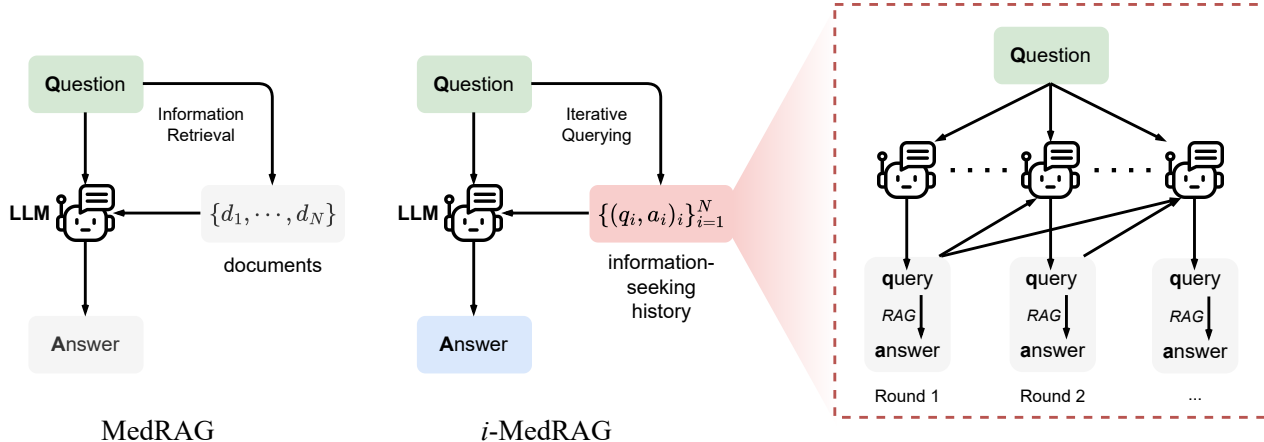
Question

Information Retrieval

LLM

$\{d_1, \cdots, d_N\}$

documents

Answer

MedRAG

Question

Iterative Querying

LLM

$\{(q_i, a_i)_i\}_{i=1}^N$

information-seeking history

Answer

*i*-MedRAG

Question

query
RAG
answer

query
RAG
answer

query
RAG
answer

Round 1

Round 2

...